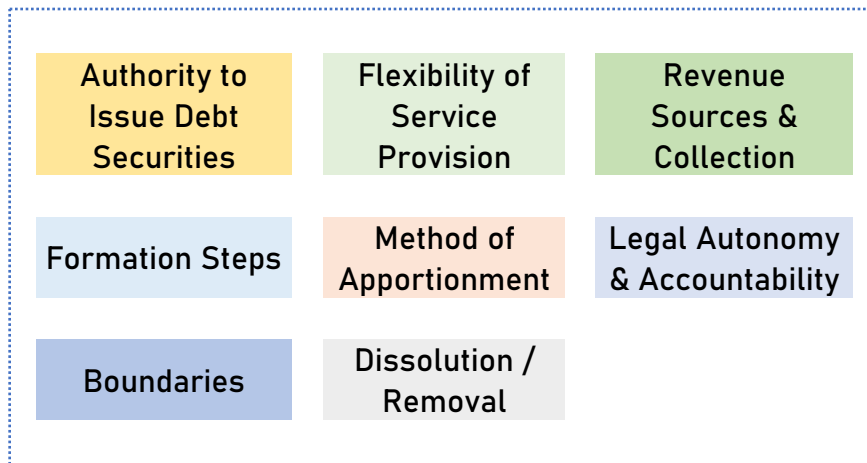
Authority to Issue Debt Securities

Flexibility of Service Provision

Revenue Sources & Collection

Formation Steps

Method of Apportionment

Legal Autonomy & Accountability

Boundaries

Dissolution / Removal